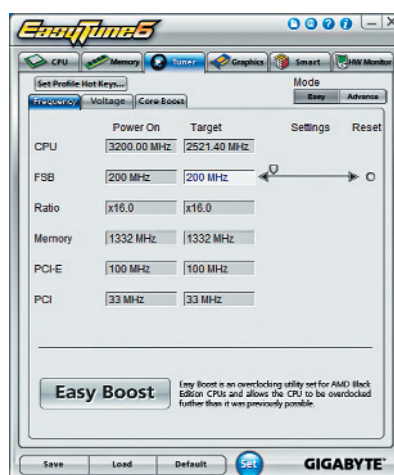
EasyTune6

CPU Memory Tuner Graphics Smart HW Monitor

Set Profile Hot Keys...

Mode
Easy Advance

Frequency Voltage Core Boost

| | Power On | Target | Settings | Reset |
|---|---|---|---|---|
| CPU | 3200.00 MHz | 2521.40 MHz | | |
| FSB | 200 MHz | 200 MHz | | |
| Ratio | x16.0 | x16.0 | | |
| Memory | 1332 MHz | 1332 MHz | | |
| PCI-E | 100 MHz | 100 MHz | | |
| PCI | 33 MHz | 33 MHz | | |

Easy Boost

Easy Boost is an overclocking utility set for AMD Black Edition CPUs and allows the CPU to be overclocked further than it was previously possible.

Save Load Default Set GIGABYTE